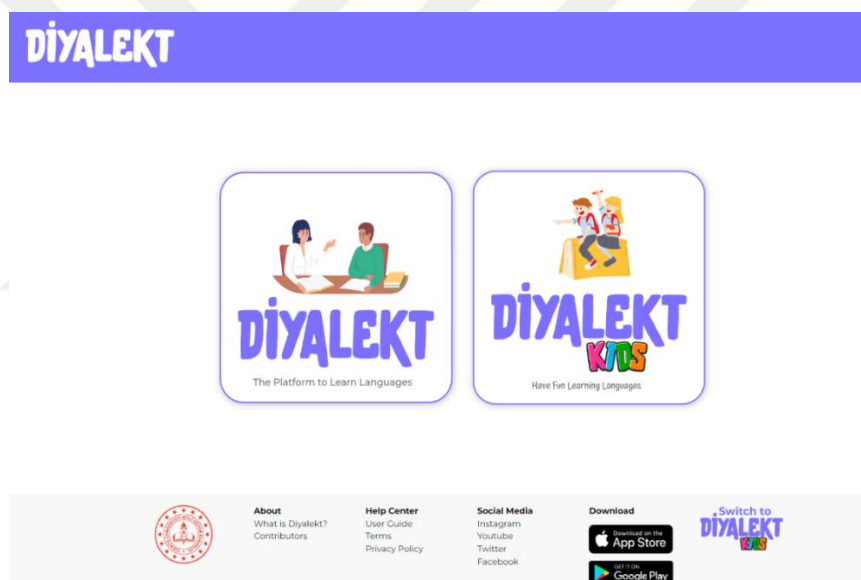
DİYALEKT

DİYALEKT
The Platform to Learn Languages

DİYALEKT
KIDS
Have Fun Learning Languages

About
What is Diyalekt?
Contributors

Help Center
User Guide
Terms
Privacy Policy

Social Media
Instagram
Youtube
Twitter
Facebook

Download
Download on the App Store
GET IT ON Google Play

Switch to
DİYALEKT
KIDS